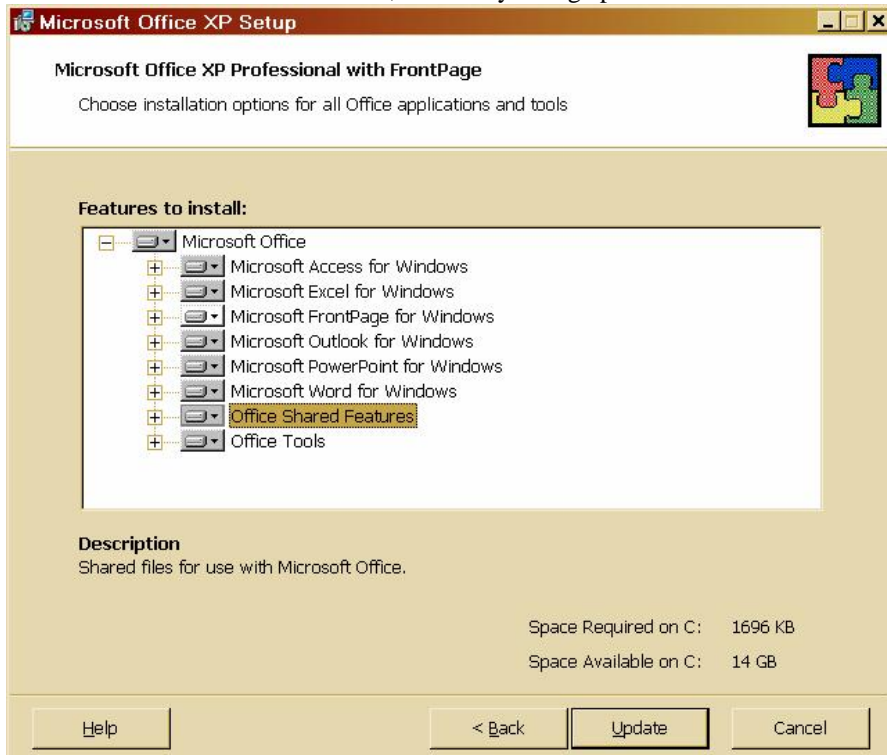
Microsoft Office XP Setup

Microsoft Office XP Professional with FrontPage

Choose installation options for all Office applications and tools

Features to install:

Microsoft Office
Microsoft Access for Windows
Microsoft Excel for Windows
Microsoft FrontPage for Windows
Microsoft Outlook for Windows
Microsoft PowerPoint for Windows
Microsoft Word for Windows
Office Shared Features
Office Tools

Description
Shared files for use with Microsoft Office.

Space Required on C: 1696 KB
Space Available on C: 14 GB

Help
< Back
Update
Cancel